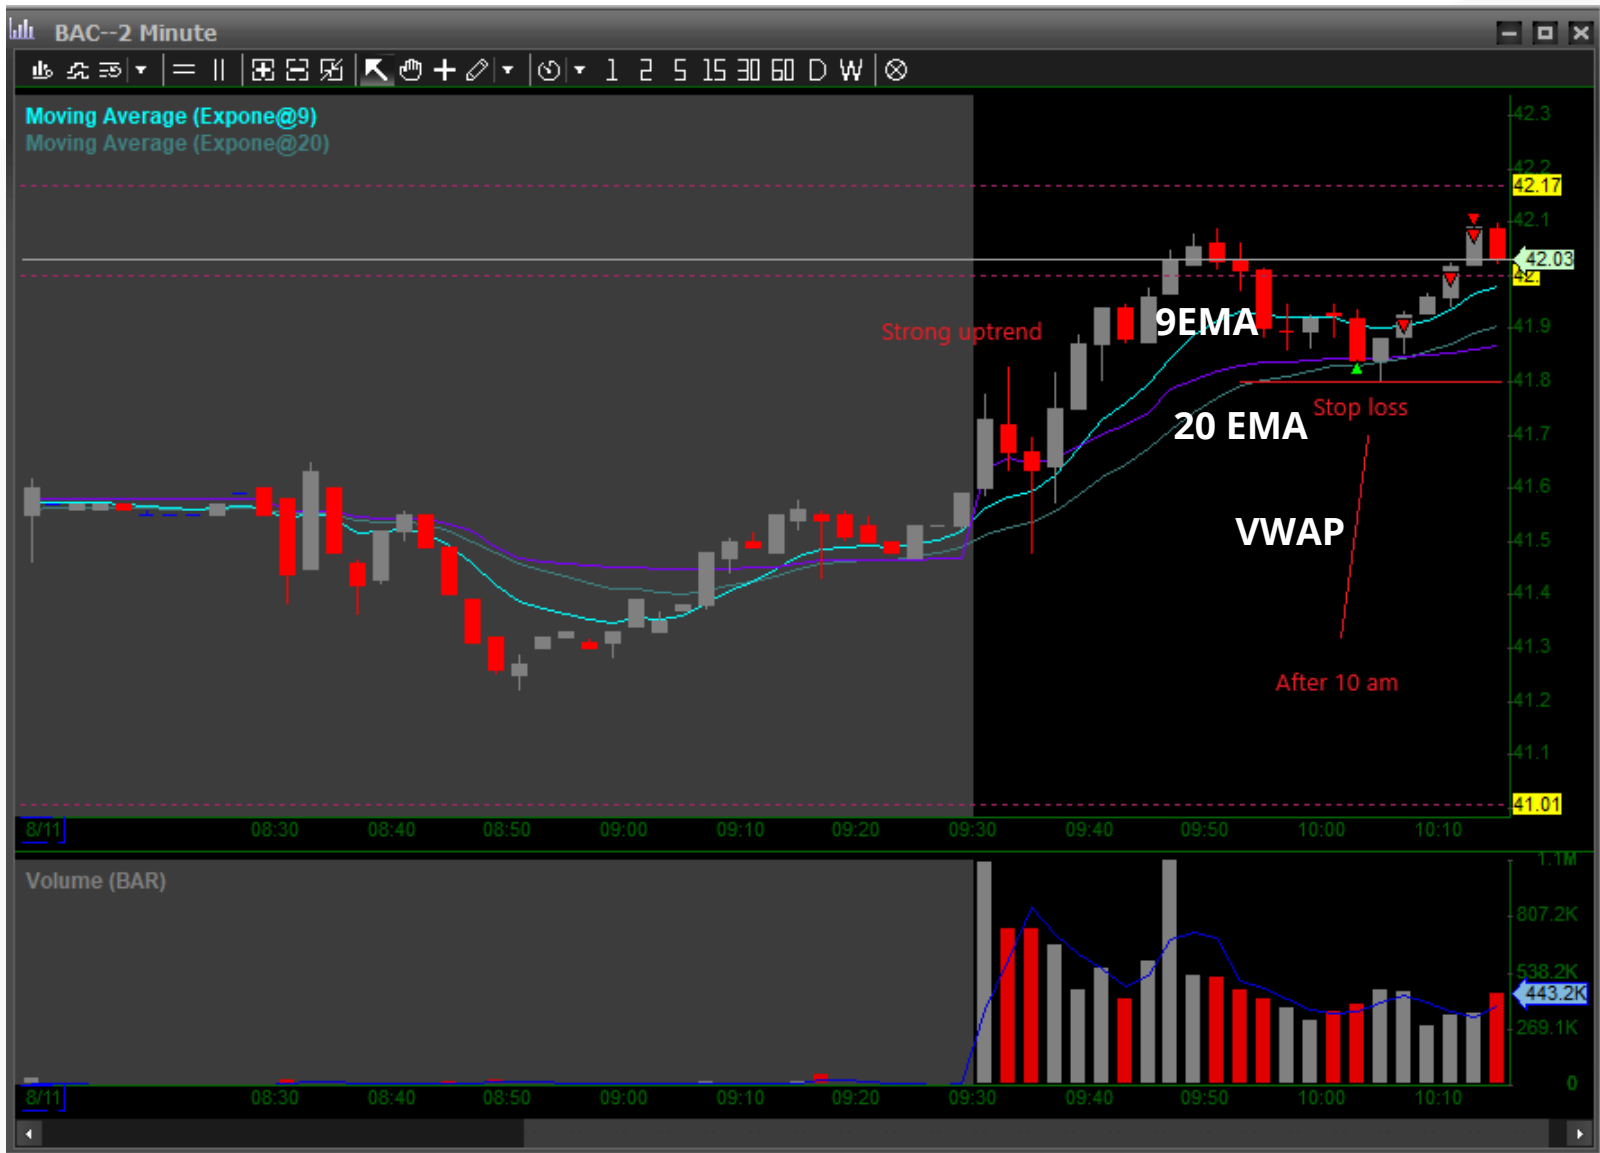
BAC--2 Minute

1 2 5 15 30 60 D W

Moving Average (Expone@9)
Moving Average (Expone@20)

Strong uptrend

9EMA

20 EMA

Stop loss

VWAP

After 10 am

42.3
42.2
42.17
42.1
42.03
42.
41.9
41.8
41.7
41.6
41.5
41.4
41.3
41.2
41.1
41.01

8/11 08:30 08:40 08:50 09:00 09:10 09:20 09:30 09:40 09:50 10:00 10:10

Volume (BAR)

1.1M
807.2K
538.2K
443.2K
269.1K
0

8/11 08:30 08:40 08:50 09:00 09:10 09:20 09:30 09:40 09:50 10:00 10:10